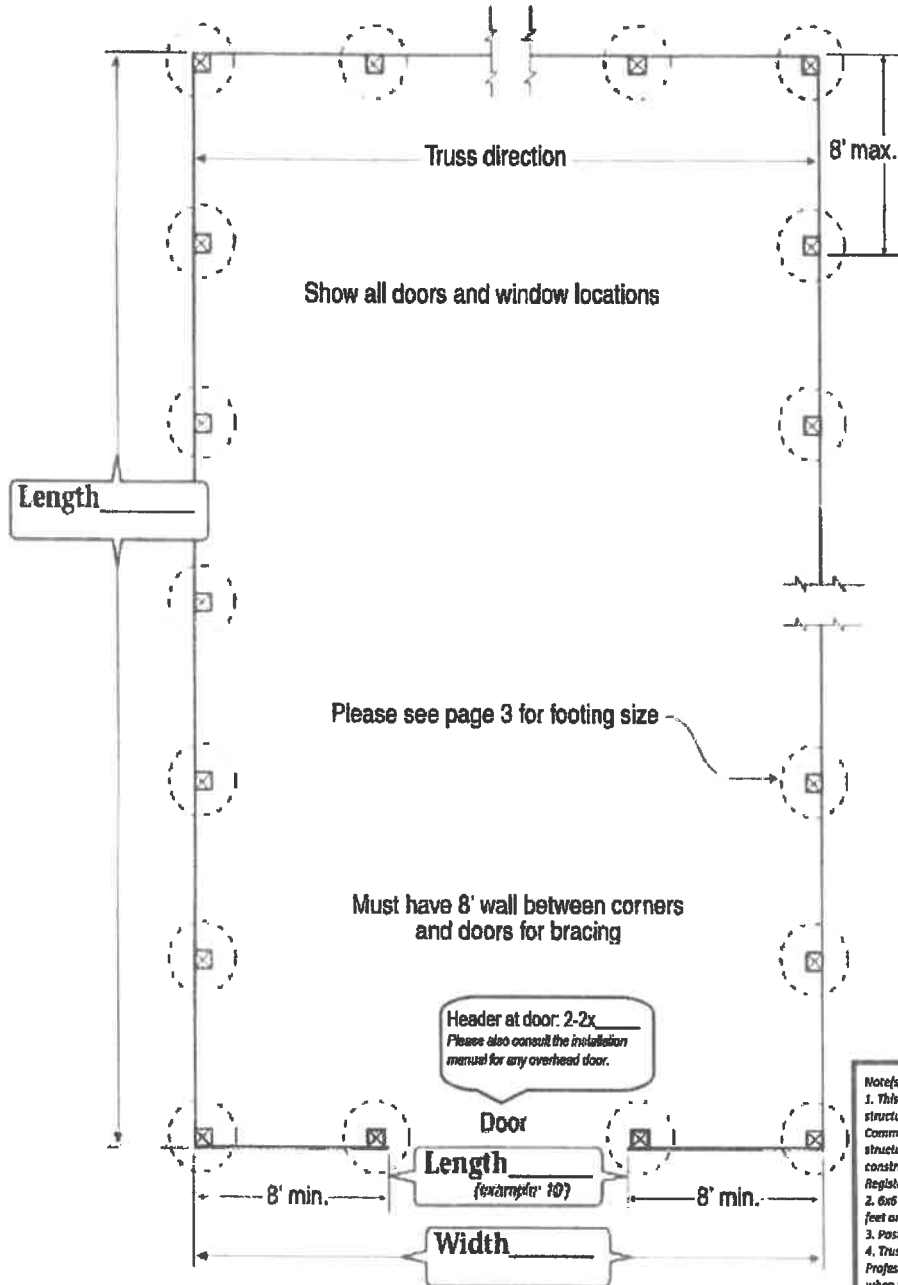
Truss direction

8' max.

Show all doors and window locations

Length______

Please see page 3 for footing size

Must have 8' wall between corners and doors for bracing

Header at door: 2-2x____
Please also consult the installation manual for any overhead door.

Door

Length______
(example: 10')

8' min.

8' min.

Width______

Note(s
1. This
structu
Comm
structu
constr
Regist
2. 6x6
feet o
3. Pos
4. Trus
Profes
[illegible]